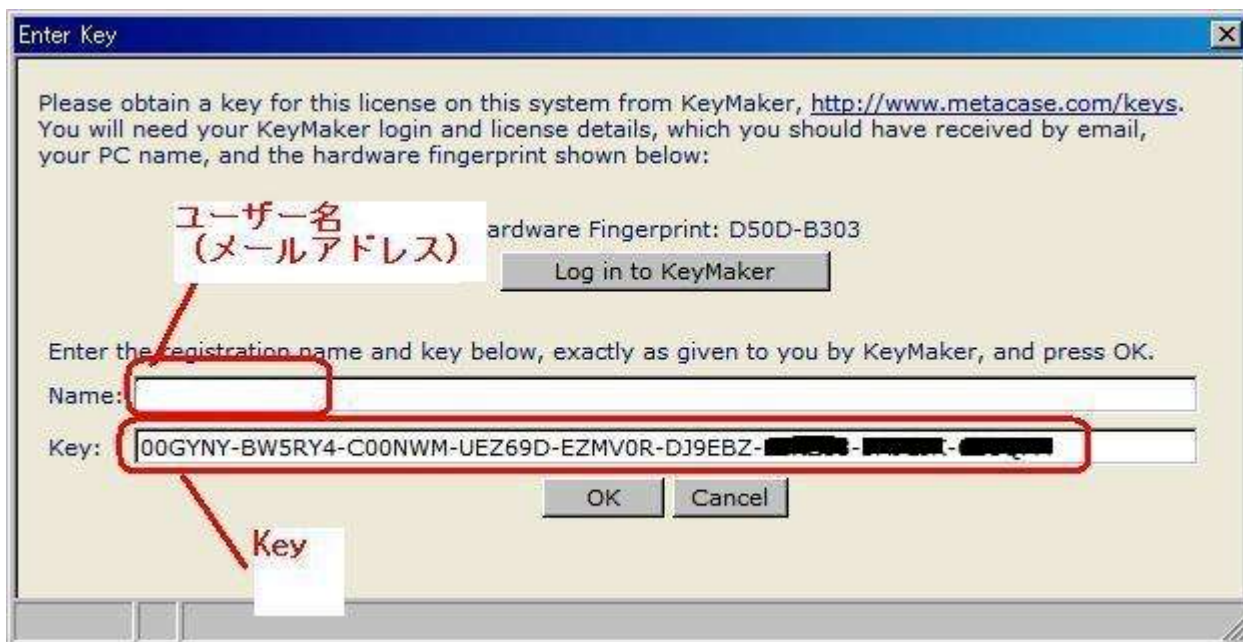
Enter Key

Please obtain a key for this license on this system from KeyMaker, http://www.metacase.com/keys. You will need your KeyMaker login and license details, which you should have received by email, your PC name, and the hardware fingerprint shown below:

ユーザー名
(メールアドレス)

ardware Fingerprint: D50D-B303

Log in to KeyMaker

Enter the registration name and key below, exactly as given to you by KeyMaker, and press OK.

Name:

Key: 00GYNY-BW5RY4-C00NWM-UEZ69D-EZMV0R-DJ9EBZ-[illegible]-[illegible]-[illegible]

OK Cancel

Key